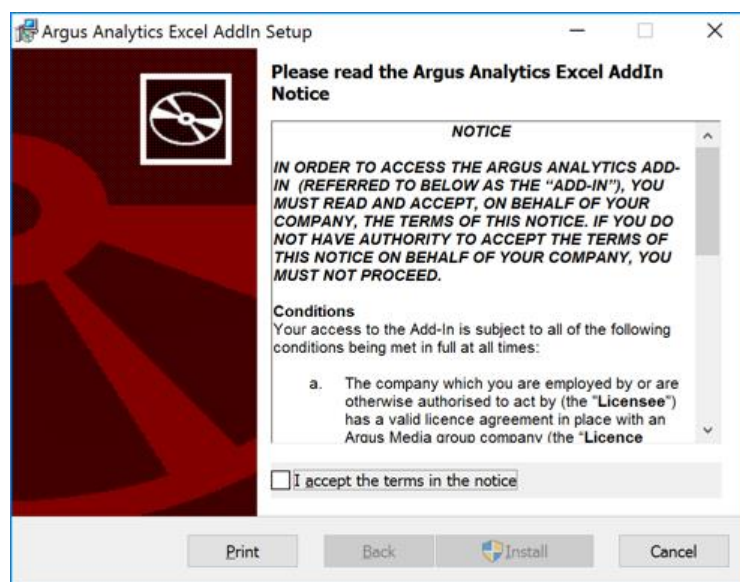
Argus Analytics Excel AddIn Setup

Please read the Argus Analytics Excel AddIn Notice

NOTICE

IN ORDER TO ACCESS THE ARGUS ANALYTICS ADD-IN (REFERRED TO BELOW AS THE "ADD-IN"), YOU MUST READ AND ACCEPT, ON BEHALF OF YOUR COMPANY, THE TERMS OF THIS NOTICE. IF YOU DO NOT HAVE AUTHORITY TO ACCEPT THE TERMS OF THIS NOTICE ON BEHALF OF YOUR COMPANY, YOU MUST NOT PROCEED.

Conditions
Your access to the Add-In is subject to all of the following conditions being met in full at all times:

a. The company which you are employed by or are otherwise authorised to act by (the "Licensee") has a valid licence agreement in place with an Argus Media group company (the "Licence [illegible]

I accept the terms in the notice

Print Back Install Cancel